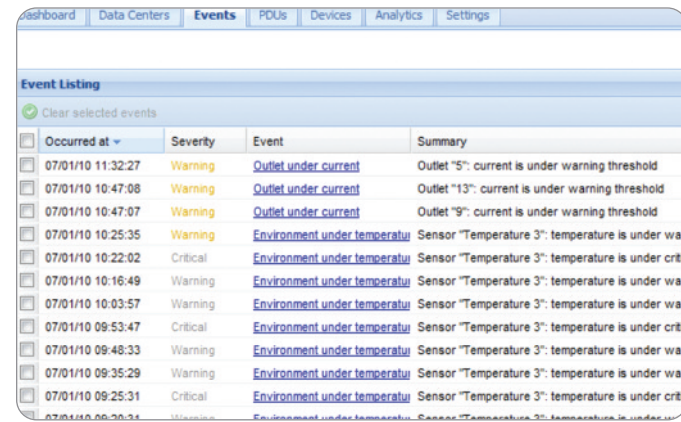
ashboard | Data Centers | Events | PDUs | Devices | Analytics | Settings

Event Listing

Clear selected events

| | Occurred at | Severity | Event | Summary |
|---|---|---|---|---|
| | 07/01/10 11:32:27 | Warning | Outlet under current | Outlet "5": current is under warning threshold |
| | 07/01/10 10:47:08 | Warning | Outlet under current | Outlet "13": current is under warning threshold |
| | 07/01/10 10:47:07 | Warning | Outlet under current | Outlet "9": current is under warning threshold |
| | 07/01/10 10:25:35 | Warning | Environment under temperatu | Sensor "Temperature 3": temperature is under wa |
| | 07/01/10 10:22:02 | Critical | Environment under temperatu | Sensor "Temperature 3": temperature is under crit |
| | 07/01/10 10:16:49 | Warning | Environment under temperatu | Sensor "Temperature 3": temperature is under wa |
| | 07/01/10 10:03:57 | Warning | Environment under temperatu | Sensor "Temperature 3": temperature is under wa |
| | 07/01/10 09:53:47 | Critical | Environment under temperatu | Sensor "Temperature 3": temperature is under crit |
| | 07/01/10 09:48:33 | Warning | Environment under temperatu | Sensor "Temperature 3": temperature is under wa |
| | 07/01/10 09:35:29 | Warning | Environment under temperatu | Sensor "Temperature 3": temperature is under wa |
| | 07/01/10 09:25:31 | Critical | Environment under temperatu | Sensor "Temperature 3": temperature is under crit |
| | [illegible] | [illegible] | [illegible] | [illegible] |